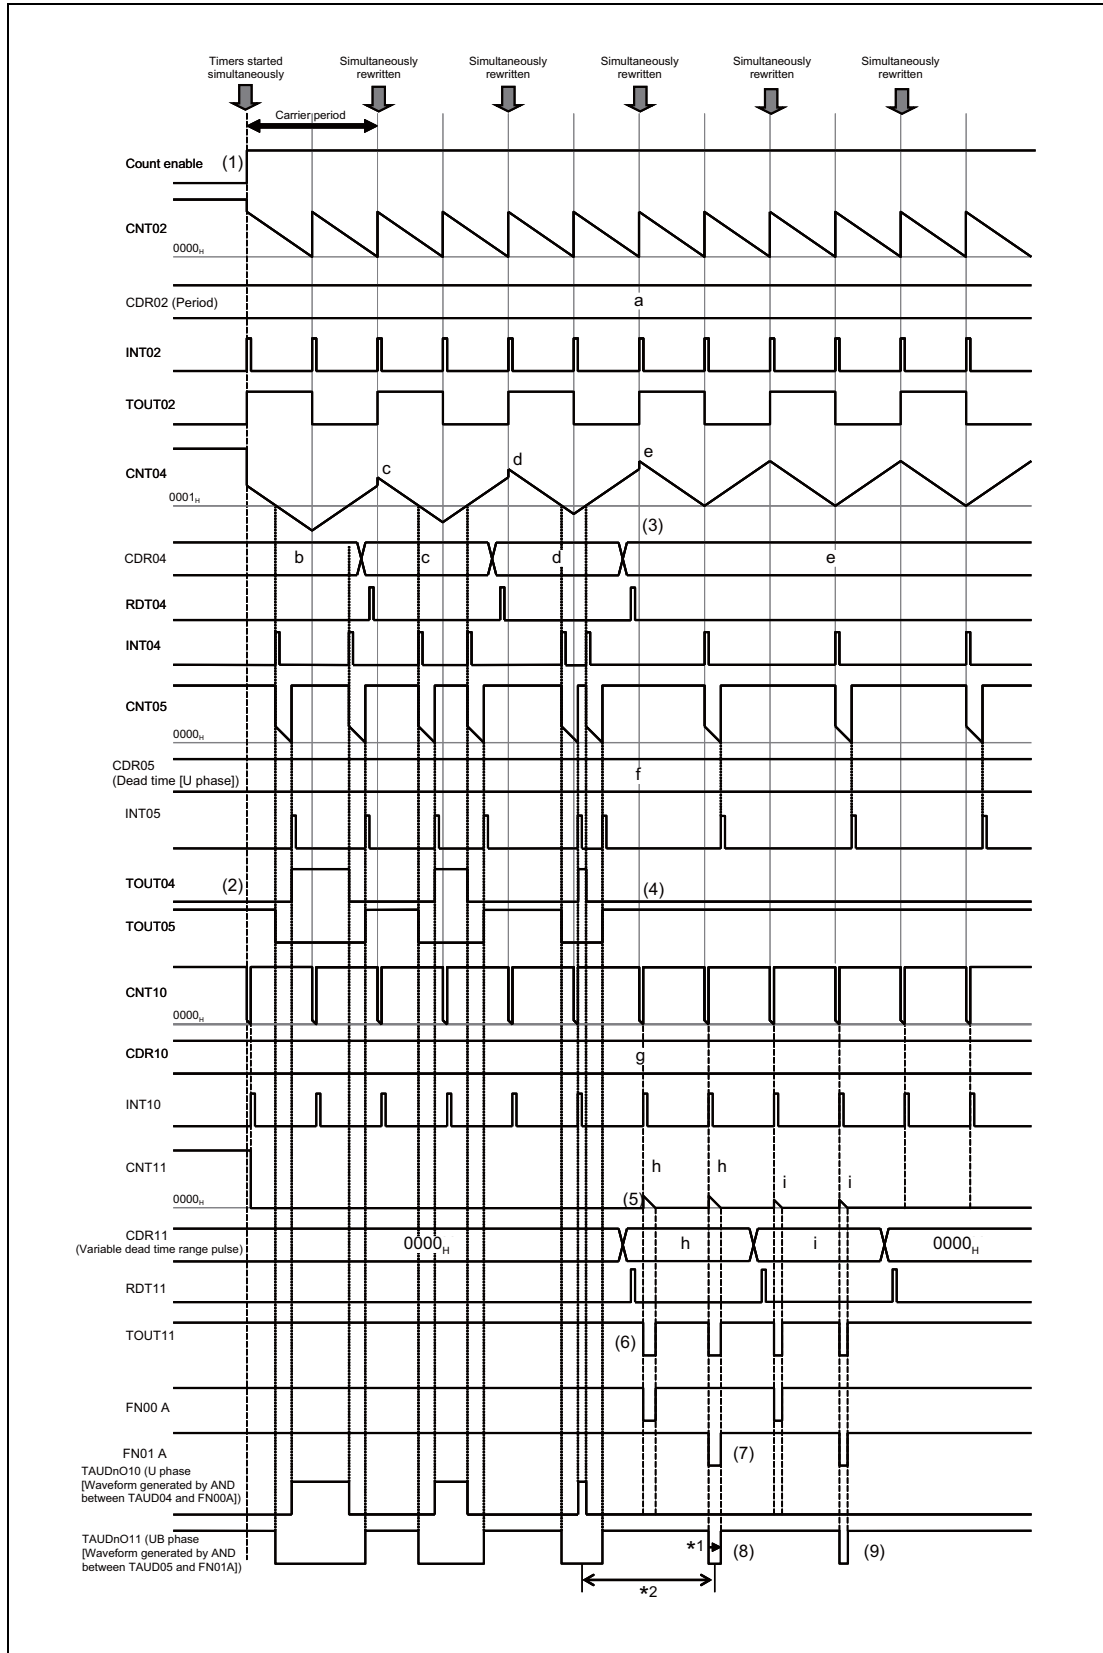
Timers started simultaneously

Simultaneously rewritten

Simultaneously rewritten

Simultaneously rewritten

Simultaneously rewritten

Simultaneously rewritten

Carrier period

Count enable (1)

CNT02

$0000_H$

CDR02 (Period)

a

INT02

TOUT02

CNT04

c

d

e

$0001_H$

(3)

CDR04

b

c

d

e

RDT04

INT04

CNT05

$0000_H$

CDR05 (Dead time [U phase])

f

INT05

TOUT04 (2)

(4)

TOUT05

CNT10

$0000_H$

CDR10

g

INT10

CNT11

h

h

i

i

$0000_H$

(5)

CDR11 (Variable dead time range pulse)

$0000_H$

h

i

$0000_H$

RDT11

TOUT11

(6)

FN00 A

FN01 A

(7)

TAUDnO10 (U phase [Waveform generated by AND between TAUD04 and FN00A])

TAUDnO11 (UB phase [Waveform generated by AND between TAUD05 and FN01A])

*1

(8)

(9)

*2